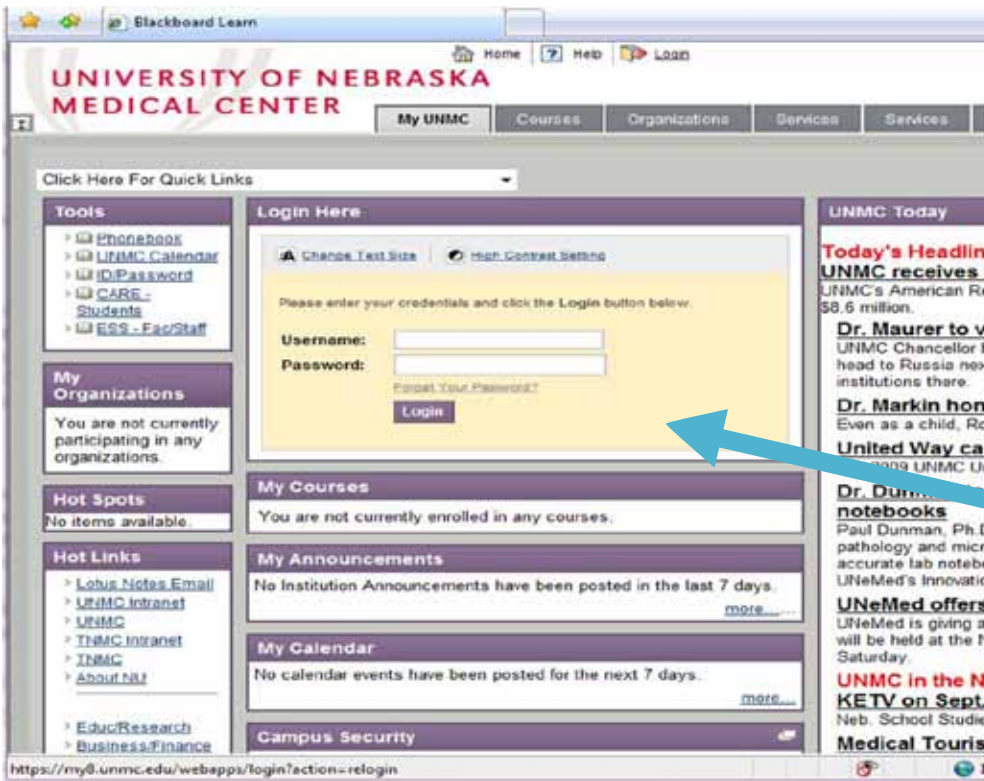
Blackboard Learn

Home | Help | Login

UNIVERSITY OF NEBRASKA MEDICAL CENTER

My UNMC | Courses | Organizations | Services | Services

Click Here For Quick Links

Tools
Phonebook
UNMC Calendar
ID/Password
CARE - Students
ESS - Fac/Staff

My Organizations
You are not currently participating in any organizations.

Hot Spots
No items available.

Hot Links
Lotus Notes Email
UNMC Intranet
UNMC
TNMC Intranet
TNMC
About NU

Educ/Research
Business/Finance

Login Here
Change Text Size | High Contrast Setting

Please enter your credentials and click the Login button below.

Username:
Password:
Forgot Your Password?
Login

My Courses
You are not currently enrolled in any courses.

My Announcements
No Institution Announcements have been posted in the last 7 days.
more...

My Calendar
No calendar events have been posted for the next 7 days.
more...

Campus Security

UNMC Today
Today's Headlin
UNMC receives
UNMC's American Re
$8.6 million.
Dr. Maurer to v
UNMC Chancellor
head to Russia nex
institutions there.
Dr. Markin hon
Even as a child, Ro
United Way ca
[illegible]2009 UNMC U
Dr. Dun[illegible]
notebooks
Paul Dunman, Ph.D
pathology and micr
accurate lab notebo
UNeMed's Innovatio
UNeMed offers
UNeMed is giving a
will be held at the N
Saturday.
UNMC in the N
KETV on Sept.
Neb. School Studie
Medical Touris

https://my8.unmc.edu/webapps/login?action=relogin